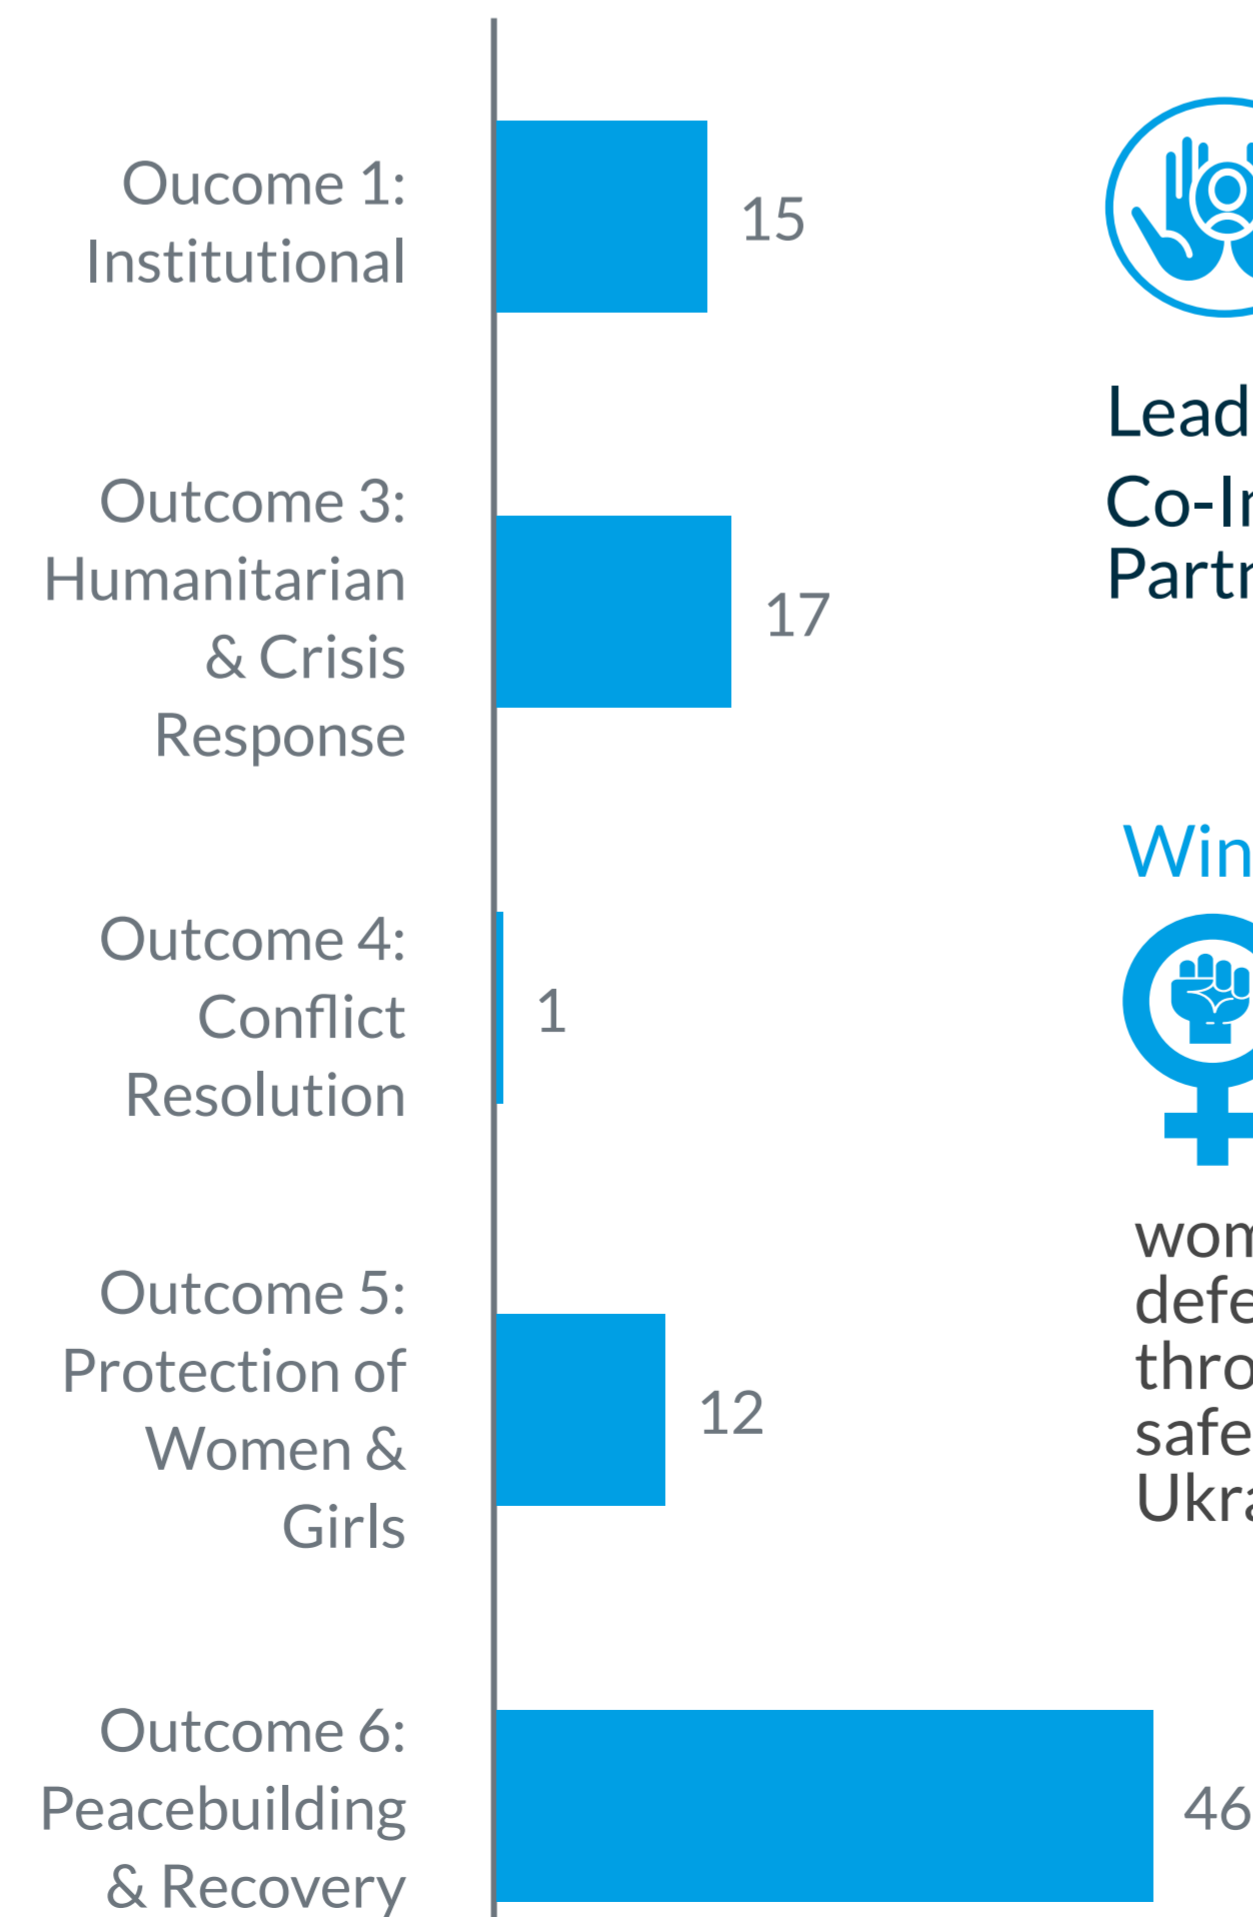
Oucome 1: Institutional

15

Outcome 3: Humanitarian & Crisis Response

17

Outcome 4: Conflict Resolution

1

Outcome 5: Protection of Women & Girls

12

Outcome 6: Peacebuilding & Recovery

46

Lead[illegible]
Co-I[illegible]
Partn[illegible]

Win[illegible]

wom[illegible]
defe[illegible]
thro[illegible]
safe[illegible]
Ukr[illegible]